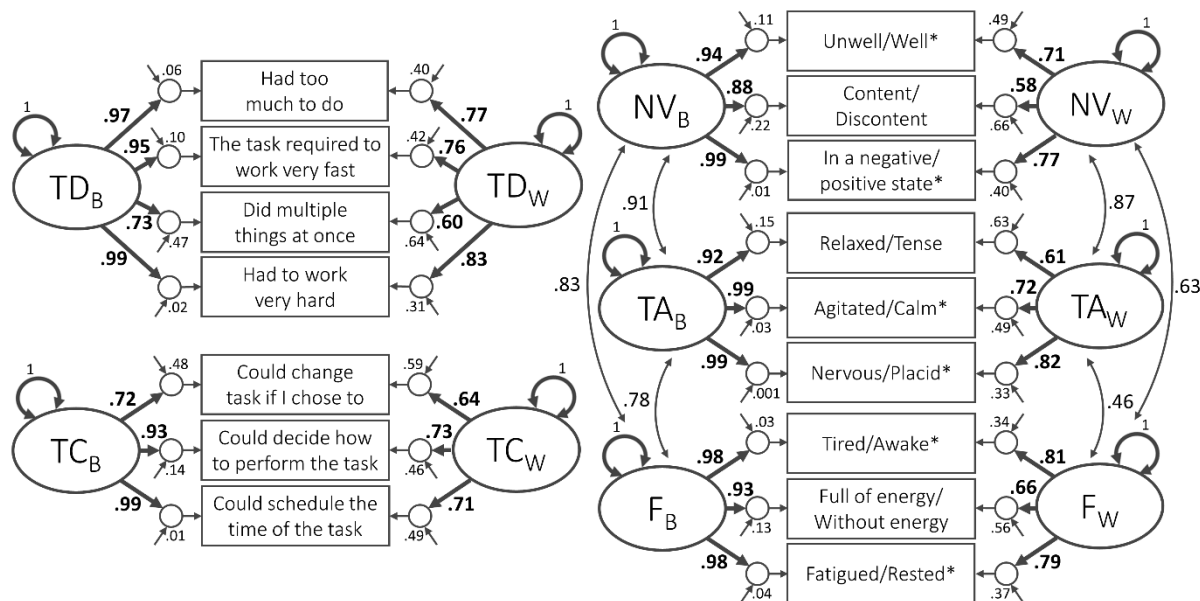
1
$TD_B$
.97
.95
.73
.99
.06
.10
.47
.02
Had too much to do
The task required to work very fast
Did multiple things at once
Had to work very hard
.40
.42
.64
.31
.77
.76
.60
.83
1
$TD_W$

1
$TC_B$
.72
.93
.99
.48
.14
.01
Could change task if I chose to
Could decide how to perform the task
Could schedule the time of the task
.59
.46
.49
.64
.73
.71
1
$TC_W$

1
$NV_B$
.94
.88
.99
.11
.22
.01
Unwell/Well*
Content/ Discontent
In a negative/ positive state*
.49
.66
.40
.71
.58
.77
1
$NV_W$

.91
.87
.83
.63

1
$TA_B$
.92
.99
.99
.15
.03
.001
Relaxed/Tense
Agitated/Calm*
Nervous/Placid*
.63
.49
.33
.61
.72
.82
1
$TA_W$

.78
.46

1
$F_B$
.98
.93
.98
.03
.13
.04
Tired/Awake*
Full of energy/ Without energy
Fatigued/Rested*
.34
.56
.37
.81
.66
.79
1
$F_W$